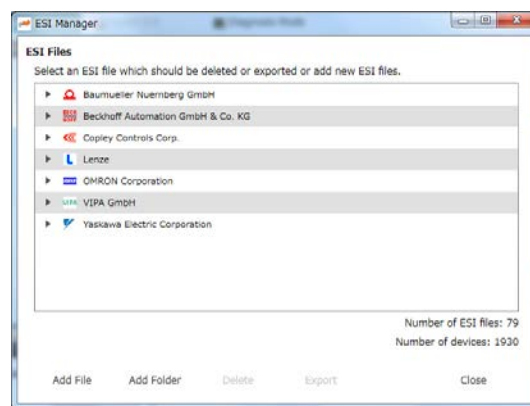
ESI Manager

ESI Files

Select an ESI file which should be deleted or exported or add new ESI files.

Baumueller Nuernberg GmbH
Beckhoff Automation GmbH & Co. KG
Copley Controls Corp.
Lenze
OMRON Corporation
VIPA GmbH
Yaskawa Electric Corporation

Number of ESI files: 79
Number of devices: 1930

Add File
Add Folder
Delete
Export
Close